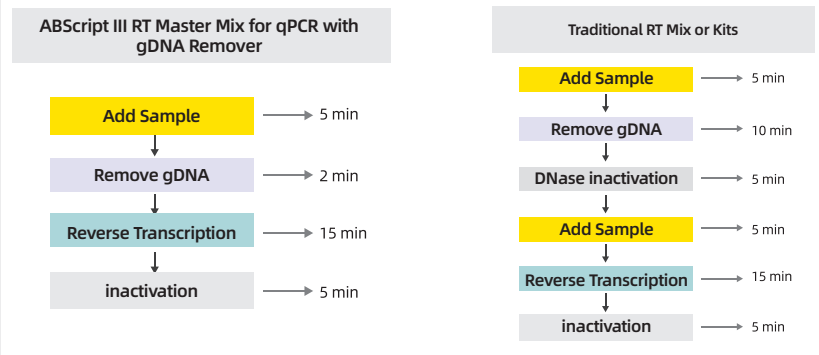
ABScript III RT Master Mix for qPCR with gDNA Remover

Add Sample → 5 min
Remove gDNA → 2 min
Reverse Transcription → 15 min
inactivation → 5 min

Traditional RT Mix or Kits

Add Sample → 5 min
Remove gDNA → 10 min
DNase inactivation → 5 min
Add Sample → 5 min
Reverse Transcription → 15 min
inactivation → 5 min